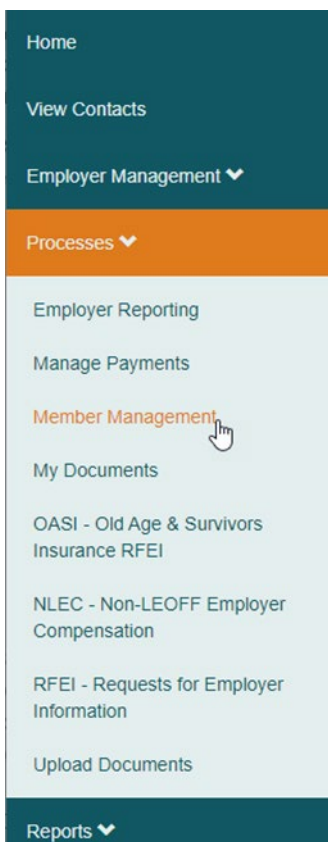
Home

View Contacts

Employer Management

Processes

Employer Reporting

Manage Payments

Member Management

My Documents

OASI - Old Age & Survivors Insurance RFEI

NLEC - Non-LEOFF Employer Compensation

RFEI - Requests for Employer Information

Upload Documents

Reports